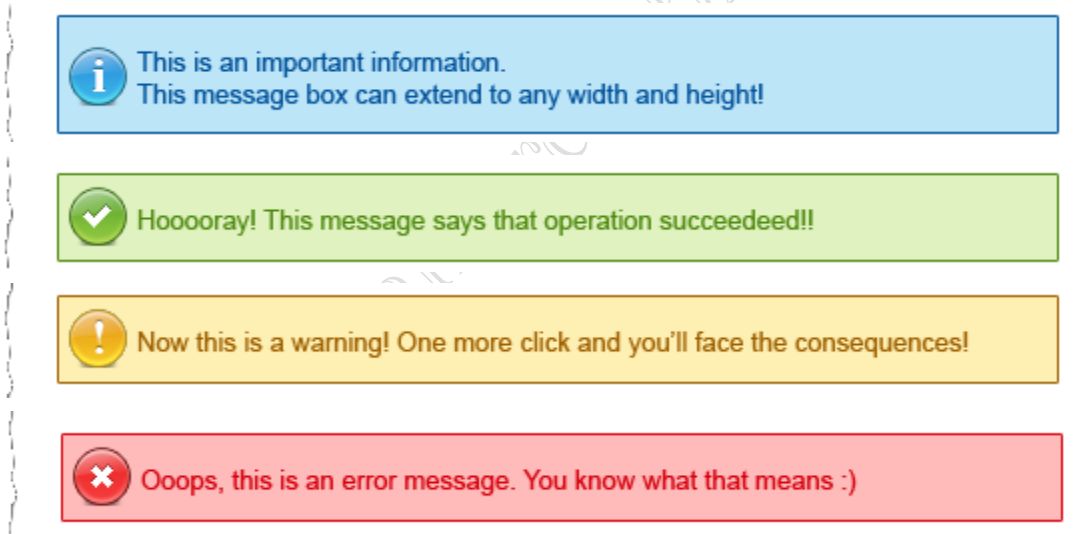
This is an important information.
This message box can extend to any width and height!

Hooooray! This message says that operation succeedeed!!

Now this is a warning! One more click and you'll face the consequences!

Ooops, this is an error message. You know what that means :)